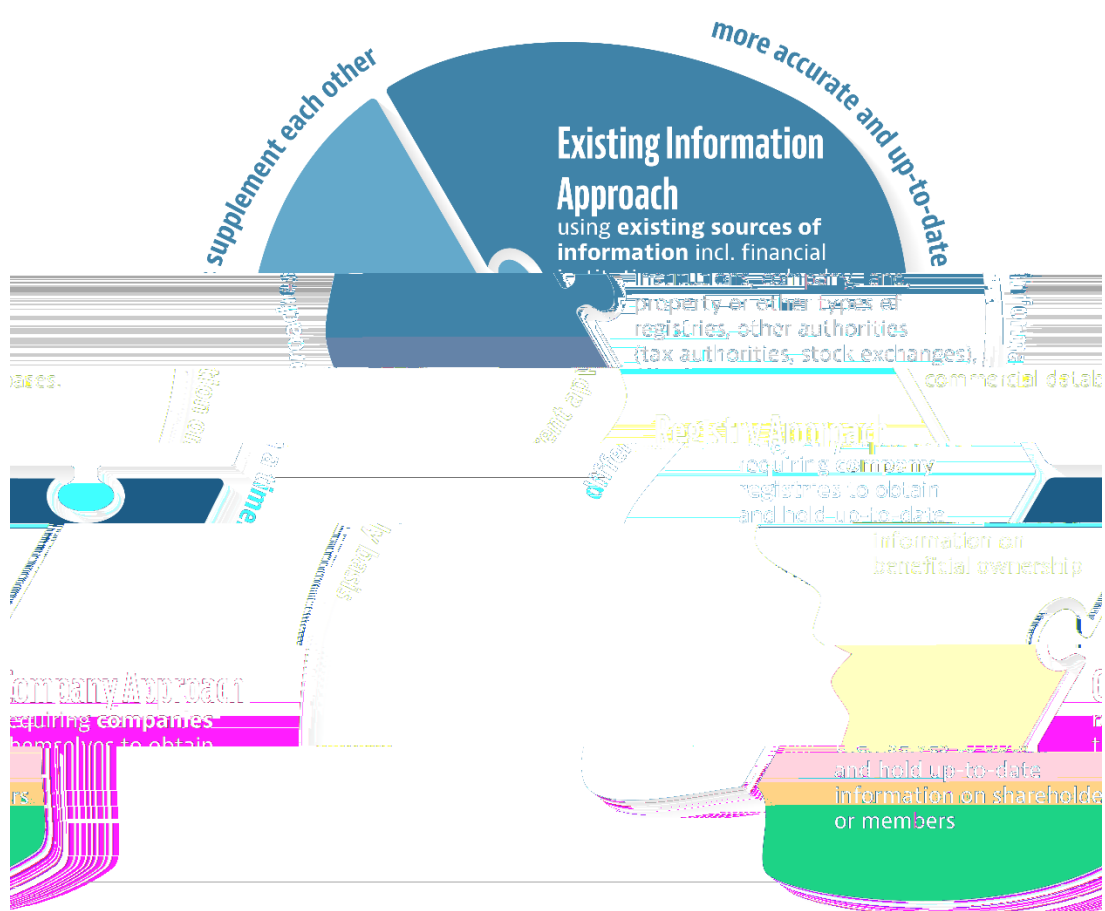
supplement each other

more accurate and up-to-date

Existing Information Approach

using existing sources of information incl. financial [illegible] property or other types of registries, other authorities (tax authorities, stock exchanges), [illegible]

bases.

commercial datab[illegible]

Registry Approach

requiring company registries to obtain and hold up-to-date information on beneficial ownership

Company Approach

requiring companies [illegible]

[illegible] and hold up-to-date information on shareholde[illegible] or members